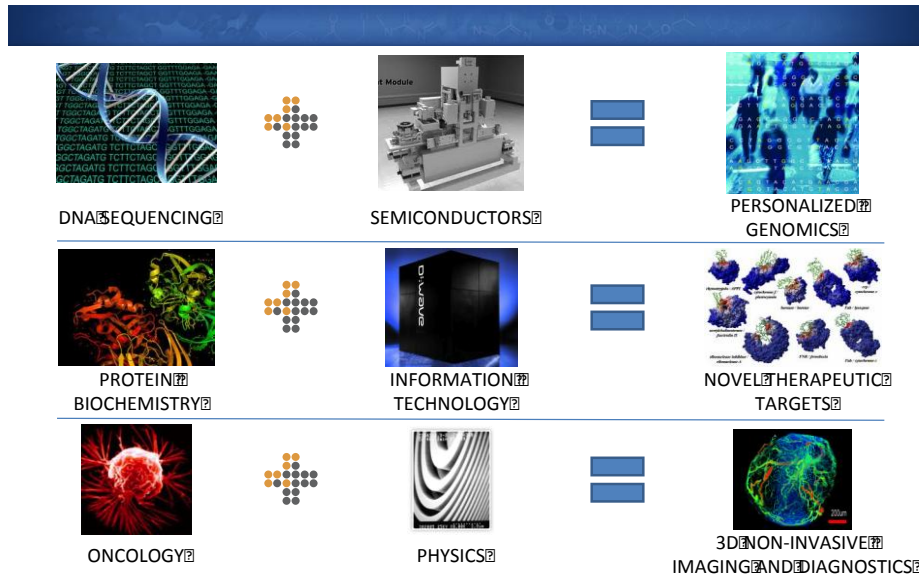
DNA SEQUENCING

SEMICONDUCTORS

PERSONALIZED GENOMICS

PROTEIN BIOCHEMISTRY

INFORMATION TECHNOLOGY

NOVEL THERAPEUTIC TARGETS

ONCOLOGY

PHYSICS

3D NON-INVASIVE IMAGING AND DIAGNOSTICS

t Module

D-WAVE

200um